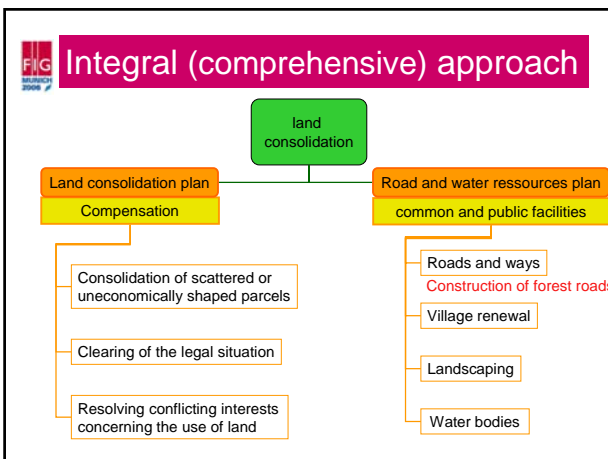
FIG MUNICH 2006

Integral (comprehensive) approach

land consolidation

Land consolidation plan

Compensation

Consolidation of scattered or uneconomically shaped parcels

Clearing of the legal situation

Resolving conflicting interests concerning the use of land

Road and water ressources plan

common and public facilities

Roads and ways

Construction of forest roads

Village renewal

Landscaping

Water bodies